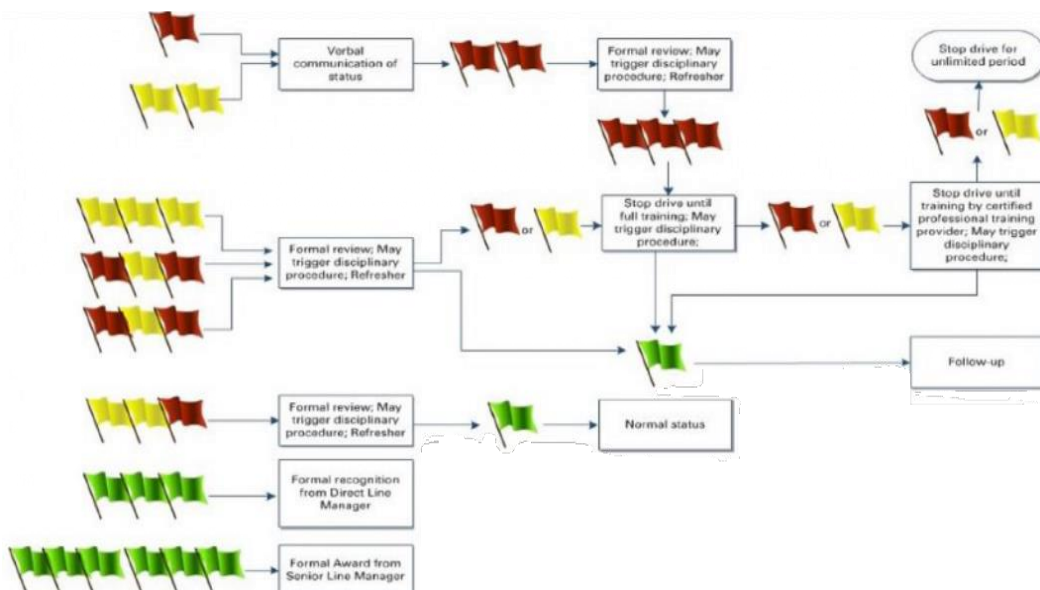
Verbal communication of status

Formal review; May trigger disciplinary procedure; Refresher

Stop drive for unlimited period

or

Formal review; May trigger disciplinary procedure; Refresher

or

Stop drive until full training; May trigger disciplinary procedure;

or

Stop drive until training by certified professional training provider; May trigger disciplinary procedure;

Follow-up

Formal review; May trigger disciplinary procedure; Refresher

Normal status

Formal recognition from Direct Line Manager

Formal Award from Senior Line Manager